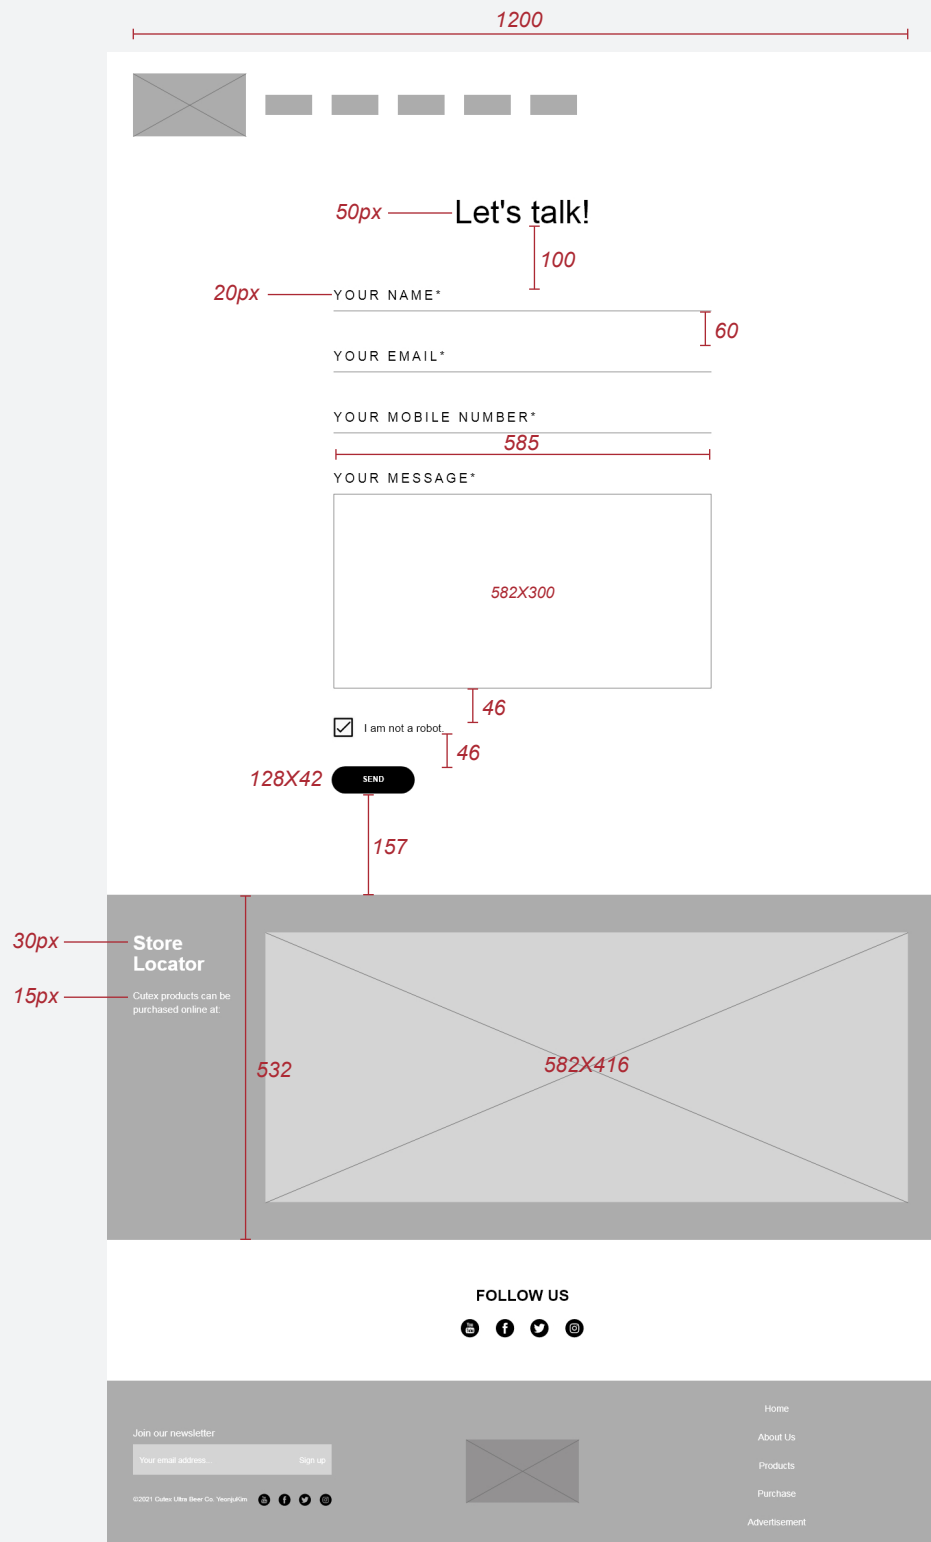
1200

50px Let's talk!

100

20px YOUR NAME*

60

YOUR EMAIL*

YOUR MOBILE NUMBER*

585

YOUR MESSAGE*

582X300

46

I am not a robot

46

128X42 SEND

157

30px Store Locator

15px Cutex products can be purchased online at:

532

582X416

FOLLOW US

Join our newsletter

Your email address... Sign up

©2021 Cutex Ultra Beer Co. YeonjuKim

Home

About Us

Products

Purchase

Advertisement